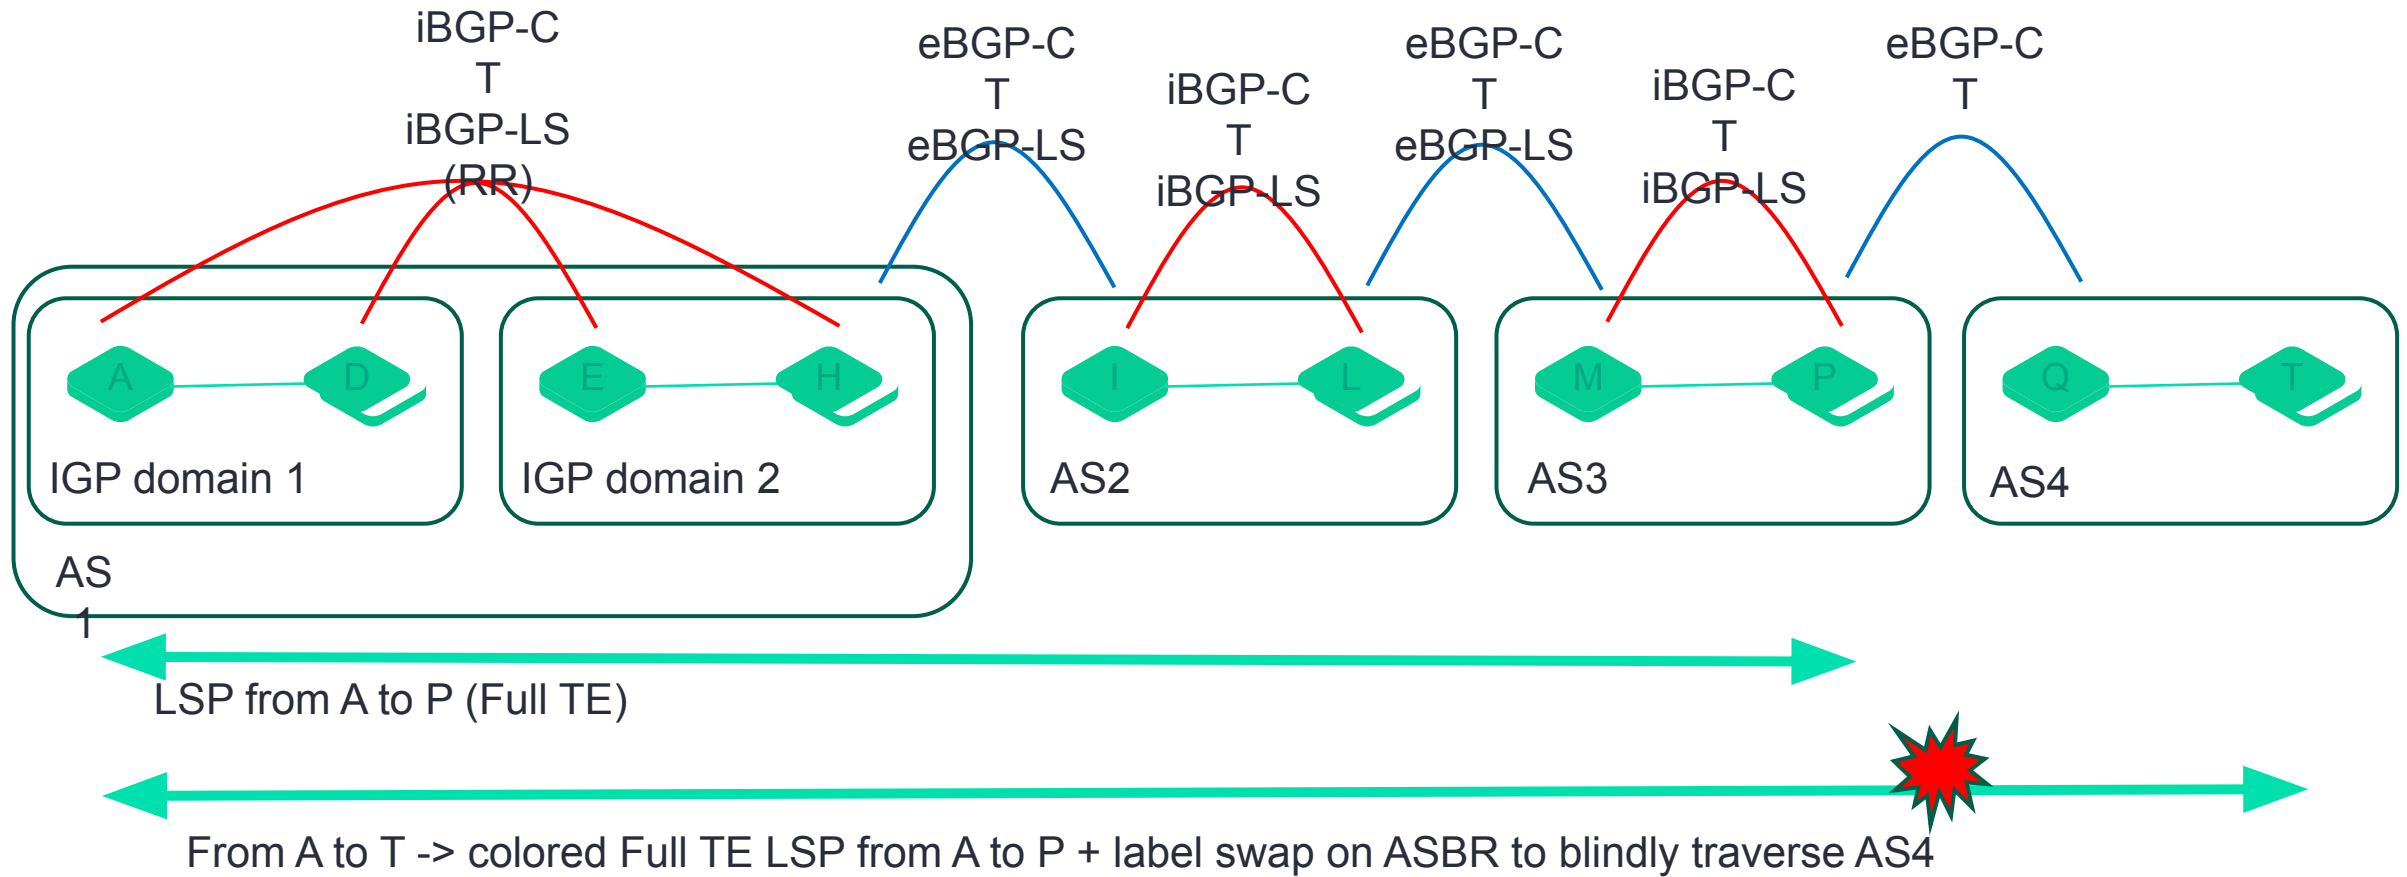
iBGP-C
T
iBGP-LS
(RR)

eBGP-C
T
eBGP-LS

iBGP-C
T
iBGP-LS

eBGP-C
T
eBGP-LS

iBGP-C
T
iBGP-LS

eBGP-C
T

A D E H I L M P Q T

IGP domain 1

IGP domain 2

AS2

AS3

AS4

AS
1

LSP from A to P (Full TE)

From A to T -> colored Full TE LSP from A to P + label swap on ASBR to blindly traverse AS4